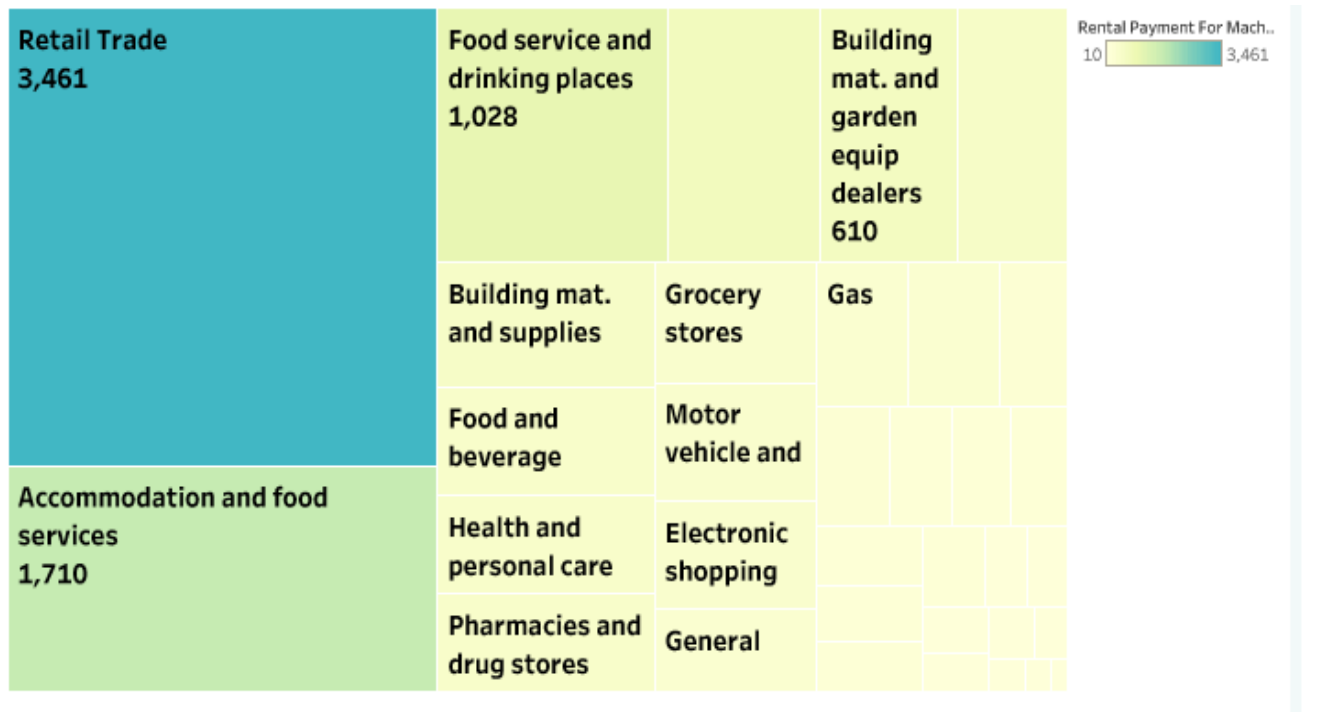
Retail Trade
3,461

Accommodation and food services
1,710

Food service and drinking places
1,028

Building mat. and garden equip dealers
610

Building mat. and supplies

Grocery stores

Gas

Food and beverage

Motor vehicle and

Health and personal care

Electronic shopping

Pharmacies and drug stores

General

Rental Payment For Mach..
10
3,461